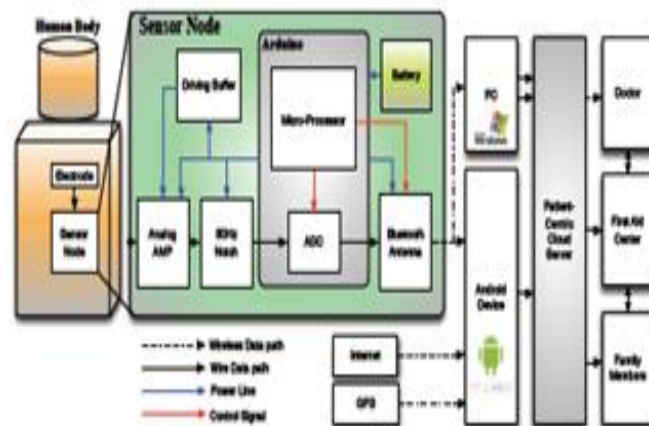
Human Body

Sensor Node

Electrode

Sensor Node

Arduino

Driving Buffer

Micro-Processor

Battery

Analog AMP

60Hz Notch

ADC

Bluetooth Antenna

PC

Android Device

Patient-Centric Cloud Server

Doctor

First Aid Center

Family Members

Internet

GPS

Wireless Data path

Wire Data path

Power Line

Control Signal